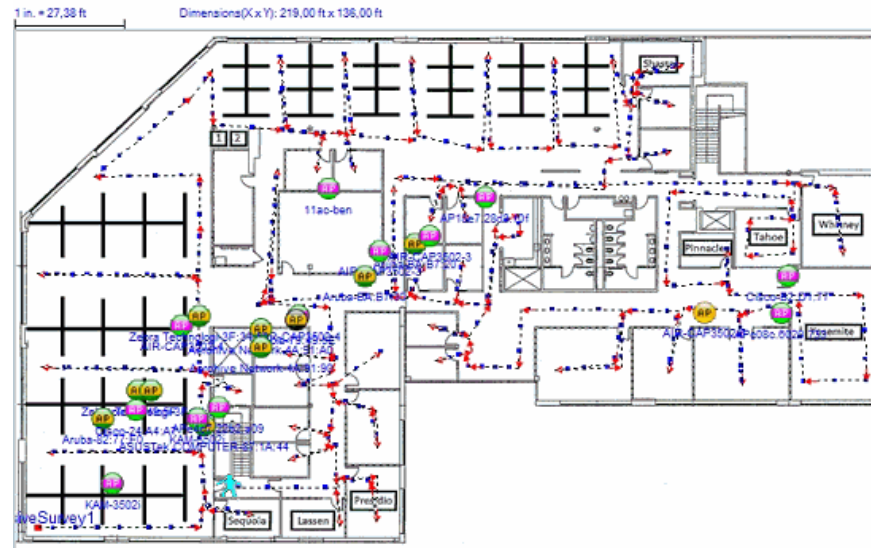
1 in. = 27,38 ft

Dimensions(X x Y): 219,00 ft x 136,00 ft

Shasta

1 2

11ac-ben

AP1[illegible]:28:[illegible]

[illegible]AP3502-3

Pinnacles

Tahoe

Whitney

Aruba-BA:B7:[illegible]

Cisco-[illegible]

Zebra Technolog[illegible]

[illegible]Network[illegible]

AIR-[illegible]AP3502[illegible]

Yosemite

Aerohive Network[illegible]

Aruba-82:71:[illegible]

Cisco-24:A4:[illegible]

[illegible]COMPUTER-61:1A:44

KAM-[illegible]

KAM-3502i

iveSurvey1

Sequoia

Lassen

Presidio